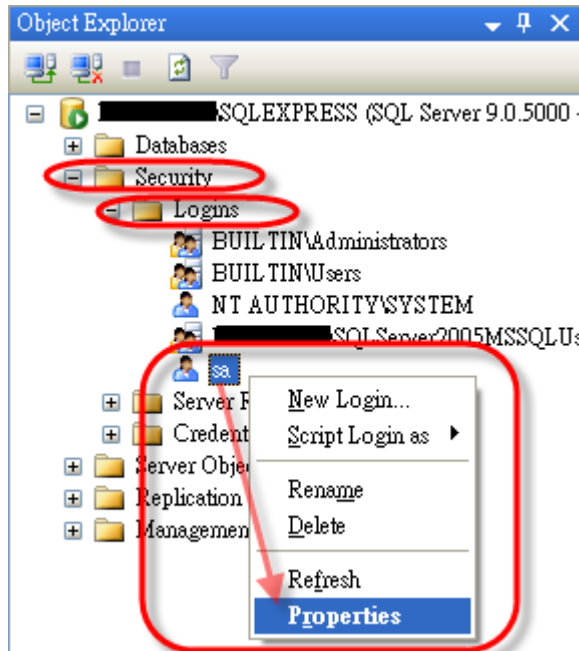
Object Explorer

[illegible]SQLEXPRESS (SQL Server 9.0.5000 -
Databases
Security
Logins
BUILTIN\Administrators
BUILTIN\Users
NT AUTHORITY\SYSTEM
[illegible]SQLServer2005MSSQLUs
sa
Server R
Credent
Server Obje
Replication
Managemen

New Login...
Script Login as
Rename
Delete
Refresh
Properties